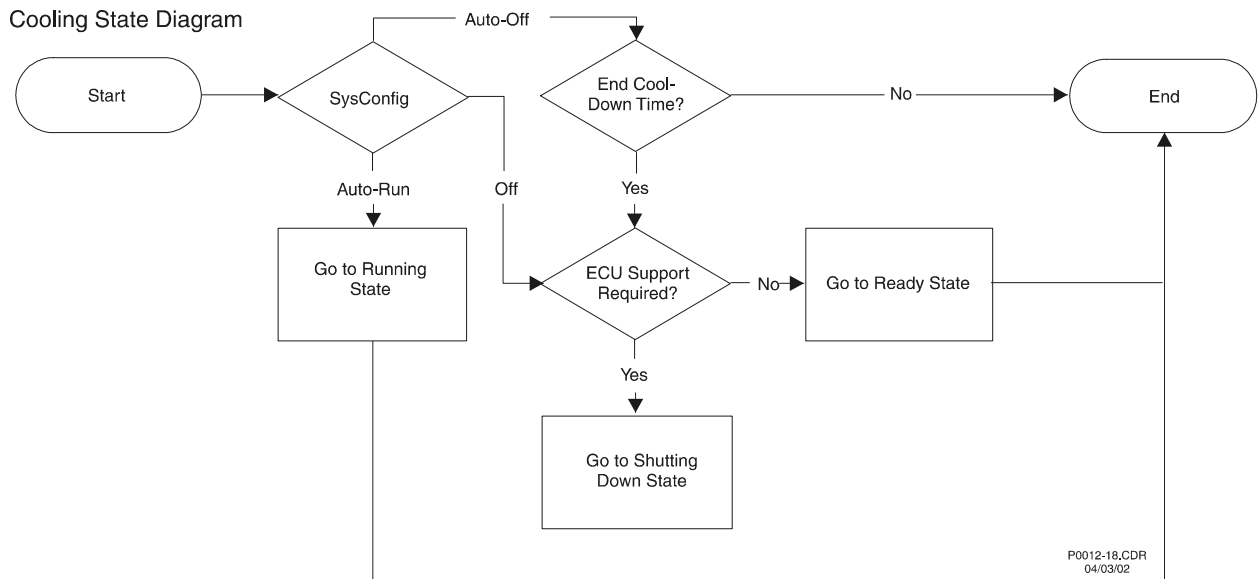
Cooling State Diagram

Start

SysConfig

Auto-Off

End Cool-Down Time?

No

End

Auto-Run

Off

Yes

Go to Running State

ECU Support Required?

No

Go to Ready State

Yes

Go to Shutting Down State

P0012-18.CDR
04/03/02